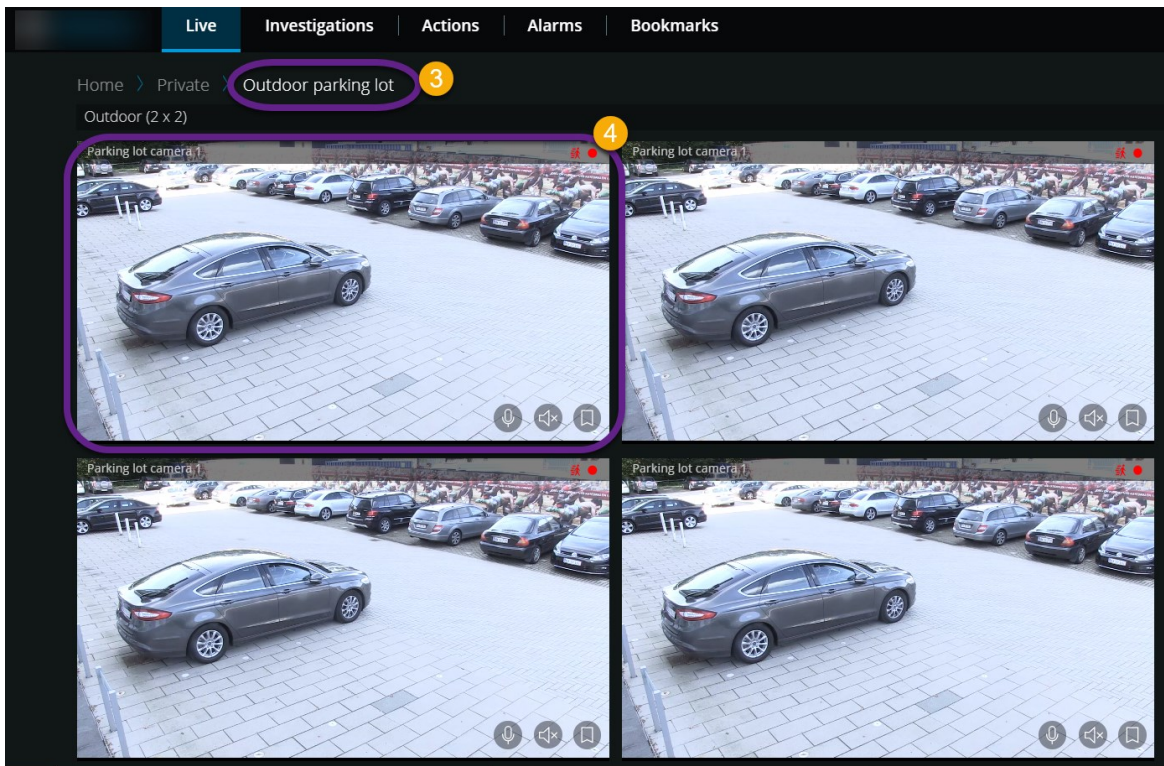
Live | Investigations | Actions | Alarms | Bookmarks

Home 〉 Private 〉 Outdoor parking lot 3

Outdoor (2 x 2)

4

Parking lot camera 1

Parking lot camera 1

Parking lot camera 1

Parking lot camera 1